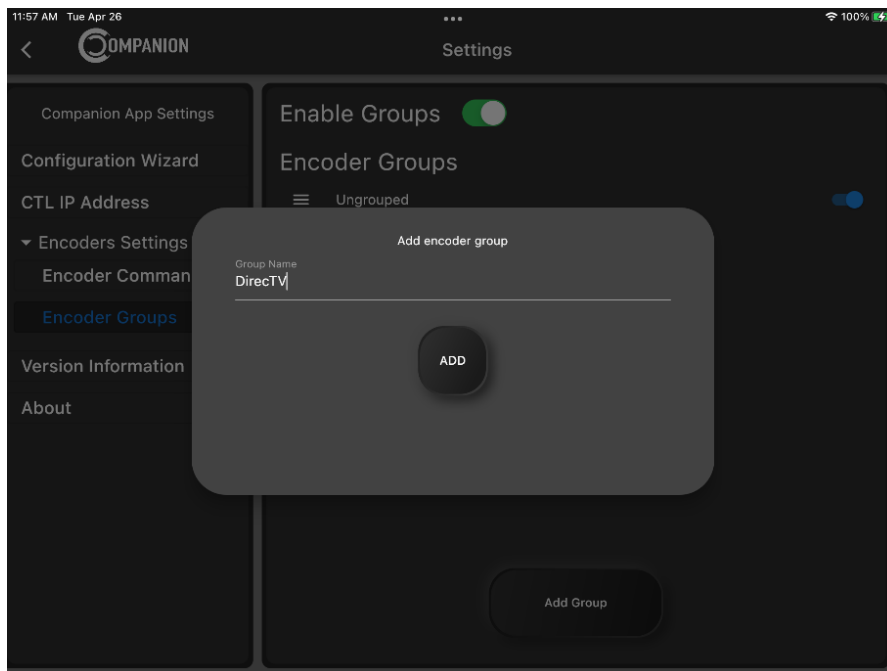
11:57 AM Tue Apr 26
100%
<
COMPANION
Settings

Companion App Settings
Configuration Wizard
CTL IP Address
▾ Encoders Settings
Encoder Comman
Encoder Groups
Version Information
About

Enable Groups
Encoder Groups
Ungrouped

Add encoder group
Group Name
DirecTV
ADD

Add Group